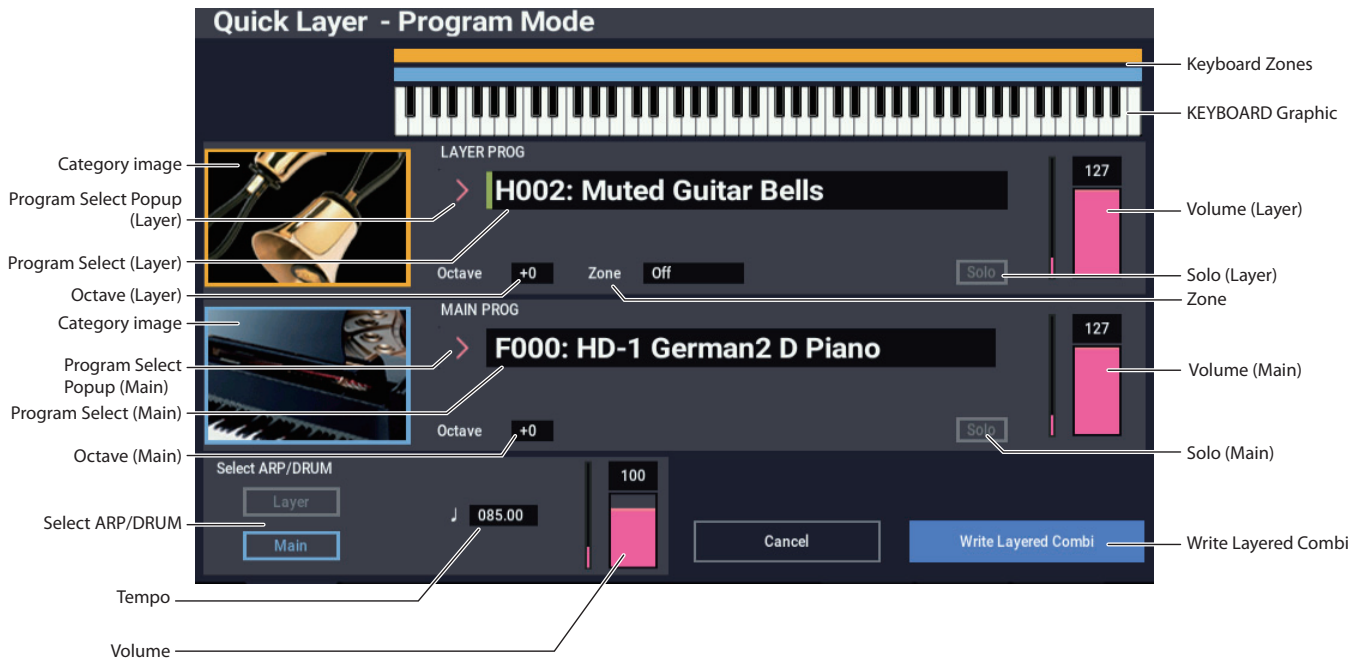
Quick Layer - Program Mode

Keyboard Zones

KEYBOARD Graphic

Category image

Program Select Popup (Layer)

Program Select (Layer)

Octave (Layer)

Category image

Program Select Popup (Main)

Program Select (Main)

Octave (Main)

Select ARP/DRUM

Tempo

Volume

LAYER PROG

H002: Muted Guitar Bells

127

Octave +0 Zone Off

Solo

MAIN PROG

F000: HD-1 German2 D Piano

127

Octave +0

Solo

Select ARP/DRUM

Layer

Main

♩ 085.00

100

Cancel

Write Layered Combi

Volume (Layer)

Solo (Layer)

Zone

Volume (Main)

Solo (Main)

Write Layered Combi